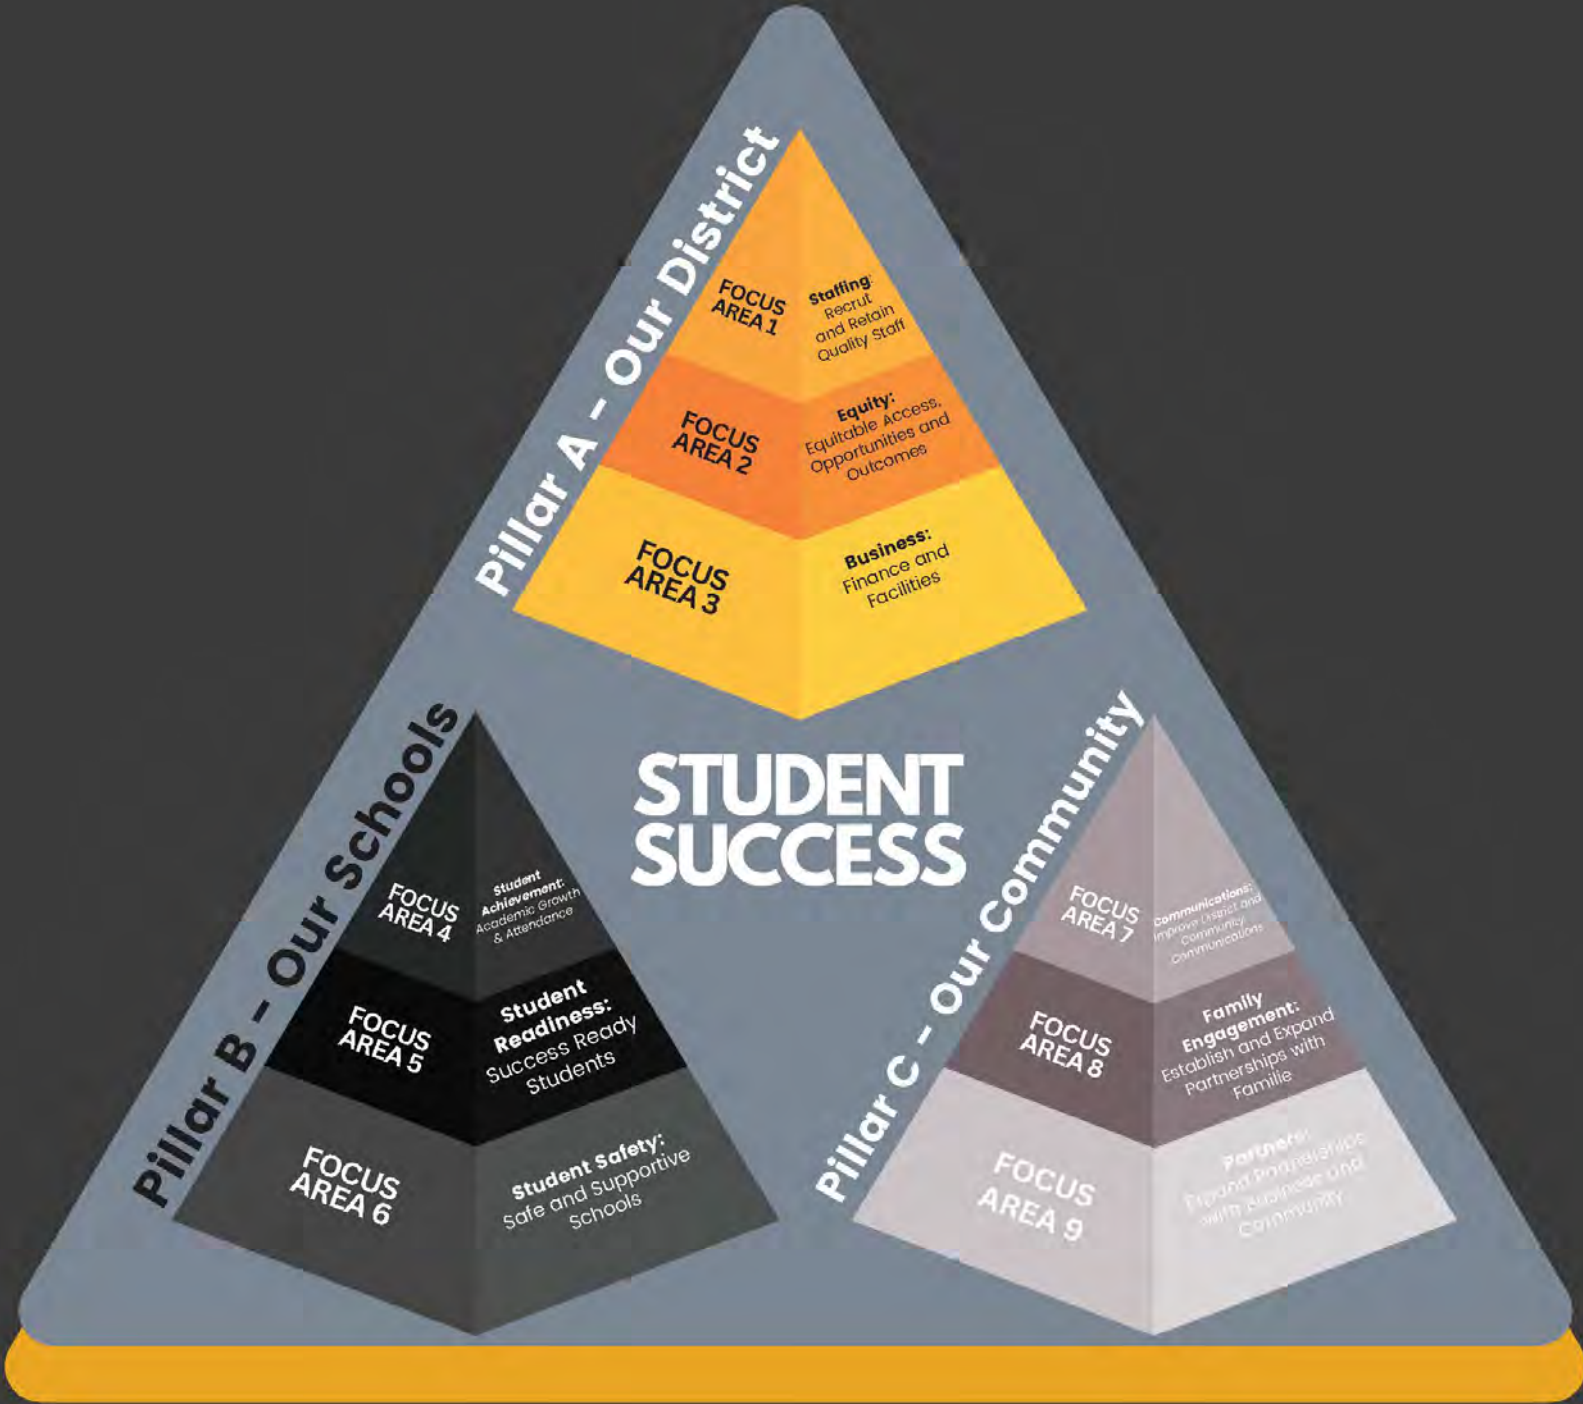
Pillar A - Our District

FOCUS AREA 1
Staffing: Recrut and Retain Quality Staff

FOCUS AREA 2
Equity: Equitable Access, Opportunities and Outcomes

FOCUS AREA 3
Business: Finance and Facilities

STUDENT SUCCESS

Pillar B - Our Schools

FOCUS AREA 4
Student Achievement: Academic Growth & Attendance

FOCUS AREA 5
Student Readiness: Success Ready Students

FOCUS AREA 6
Student Safety: Safe and Supportive Schools

Pillar C - Our Community

FOCUS AREA 7
Communications: Improve District and Community Communications

FOCUS AREA 8
Family Engagement: Establish and Expand Partnerships with Familie

FOCUS AREA 9
Partners: Expand Partnerships with Business and Community